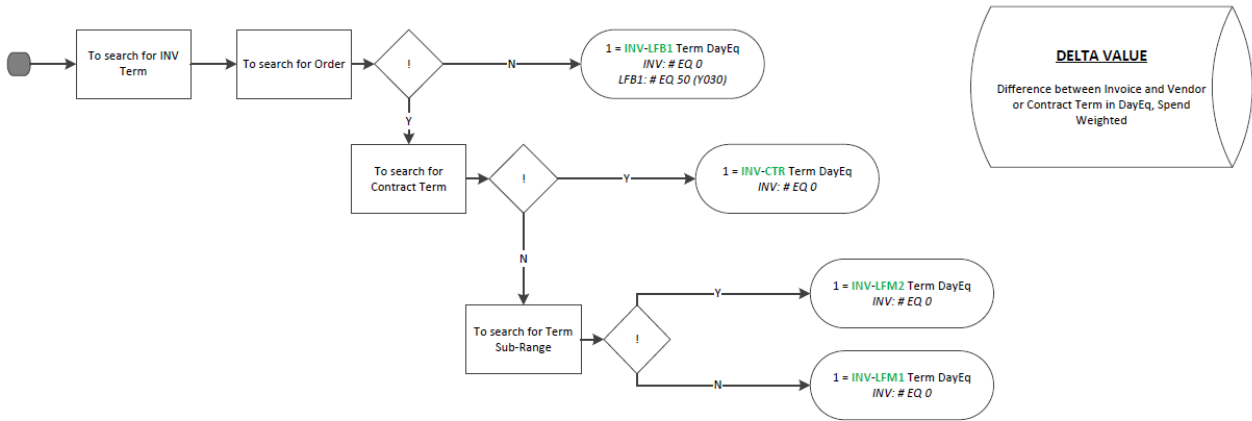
To search for INV Term

To search for Order

!

N

1 = INV-LFB1 Term DayEq
INV: # EQ 0
LFB1: # EQ 50 (Y030)

DELTA VALUE

Difference between Invoice and Vendor or Contract Term in DayEq, Spend Weighted

Y

To search for Contract Term

!

Y

1 = INV-CTR Term DayEq
INV: # EQ 0

N

To search for Term Sub-Range

!

Y

1 = INV-LFM2 Term DayEq
INV: # EQ 0

N

1 = INV-LFM1 Term DayEq
INV: # EQ 0